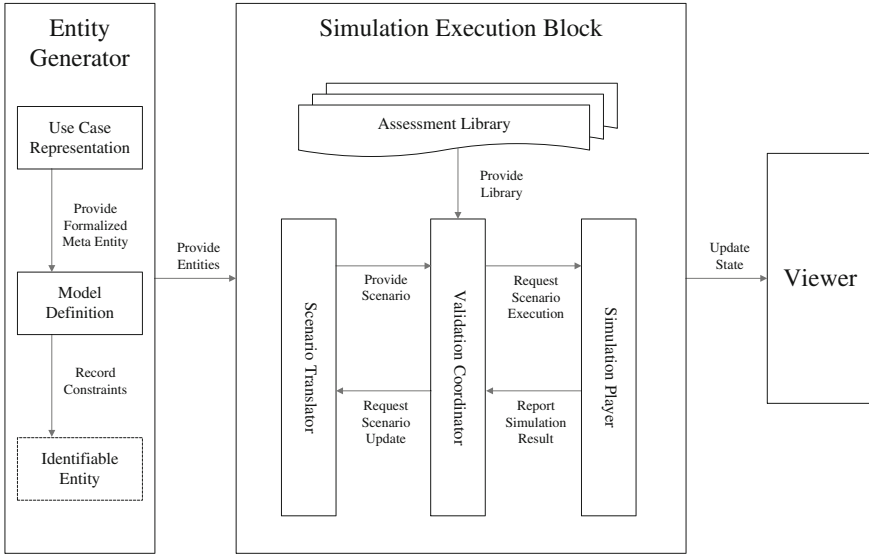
Entity Generator

Use Case Representation

Provide Formalized Meta Entity

Model Definition

Record Constraints

Identifiable Entity

Provide Entities

Simulation Execution Block

Assessment Library

Provide Library

Scenario Translator

Provide Scenario

Validation Coordinator

Request Scenario Execution

Simulation Player

Request Scenario Update

Report Simulation Result

Update State

Viewer